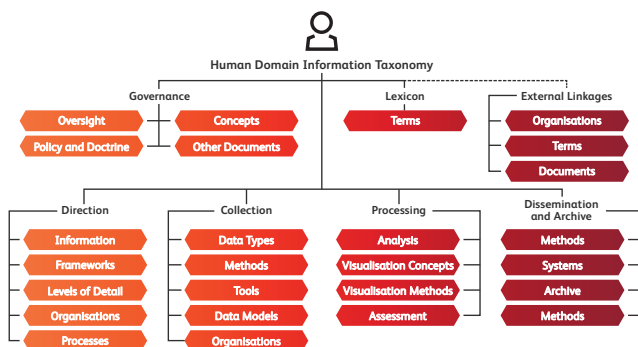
Human Domain Information Taxonomy

Governance

Oversight

Concepts

Policy and Doctrine

Other Documents

Lexicon

Terms

External Linkages

Organisations

Terms

Documents

Direction

Information

Frameworks

Levels of Detail

Organisations

Processes

Collection

Data Types

Methods

Tools

Data Models

Organisations

Processing

Analysis

Visualisation Concepts

Visualisation Methods

Assessment

Dissemination and Archive

Methods

Systems

Archive

Methods